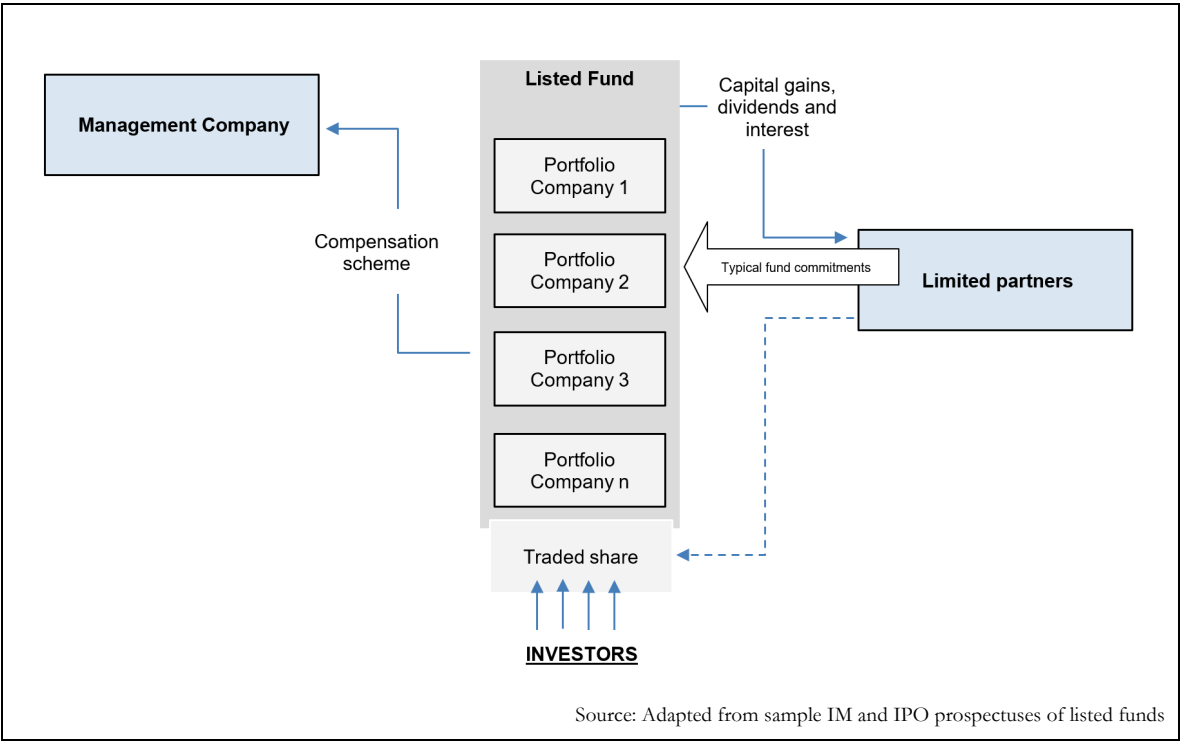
Management Company

Listed Fund

Capital gains, dividends and interest

Portfolio Company 1

Portfolio Company 2

Portfolio Company 3

Portfolio Company n

Compensation scheme

Typical fund commitments

Limited partners

Traded share

INVESTORS

Source: Adapted from sample IM and IPO prospectuses of listed funds